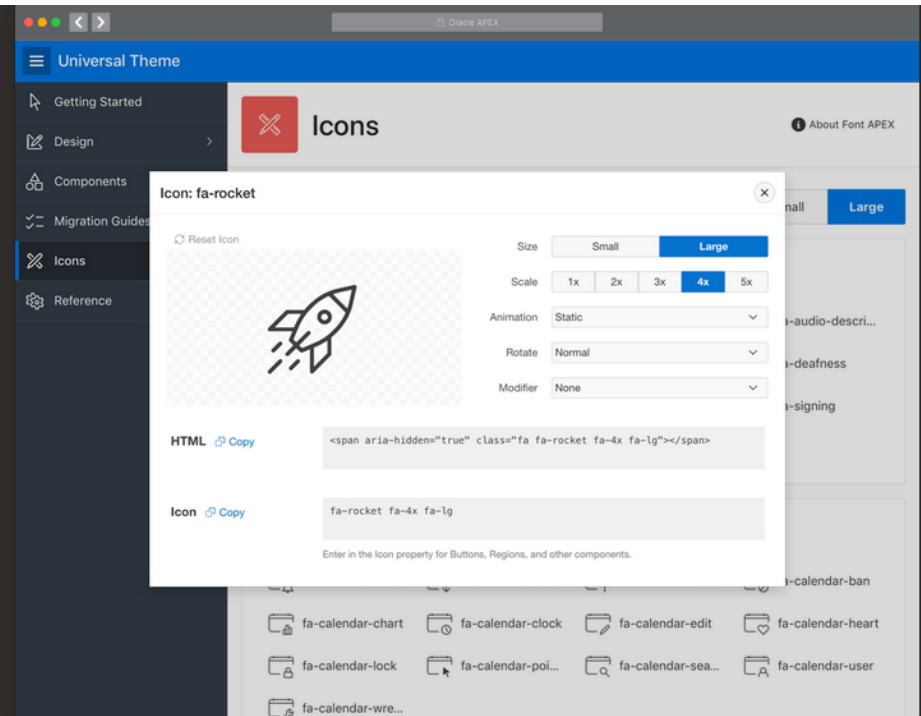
Oracle APEX

Universal Theme

Getting Started
Design
Components
Migration Guides
Icons
Reference

Icons

About Font APEX

nall
Large

Icon: fa-rocket

Reset Icon

Size
Small
Large

Scale
1x
2x
3x
4x
5x

Animation
Static

Rotate
Normal

Modifier
None

a-audio-descri...
a-deafness
a-signing

HTML
Copy
<span aria-hidden="true" class="fa fa-rocket fa-4x fa-lg"></span>

Icon
Copy
fa-rocket fa-4x fa-lg

Enter in the Icon property for Buttons, Regions, and other components.

fa-calendar-ban
fa-calendar-chart
fa-calendar-clock
fa-calendar-edit
fa-calendar-heart
fa-calendar-lock
fa-calendar-poi...
fa-calendar-sea...
fa-calendar-user
fa-calendar-wre...